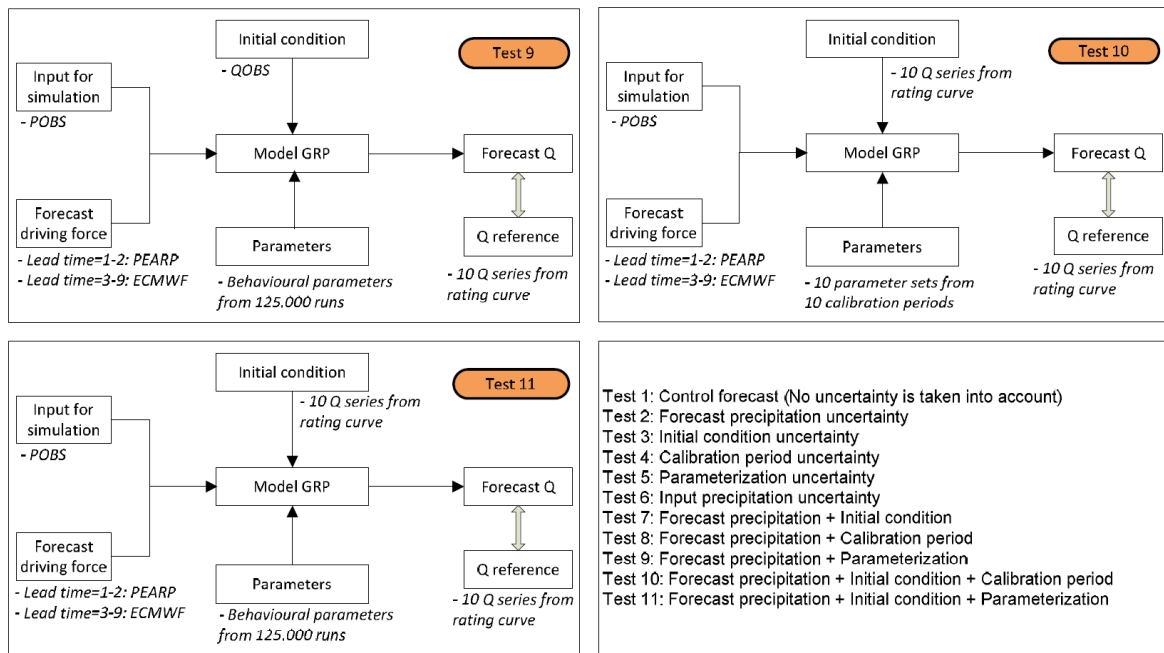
Test 9

Initial condition
- QOBS

Input for simulation
- POBS

Model GRP

Forecast Q

Q reference
- 10 Q series from rating curve

Forecast driving force
- Lead time=1-2: PEARP
- Lead time=3-9: ECMWF

Parameters
- Behavioural parameters from 125.000 runs

Test 10

Initial condition
- 10 Q series from rating curve

Input for simulation
- POBS

Model GRP

Forecast Q

Q reference
- 10 Q series from rating curve

Forecast driving force
- Lead time=1-2: PEARP
- Lead time=3-9: ECMWF

Parameters
- 10 parameter sets from 10 calibration periods

Test 11

Initial condition
- 10 Q series from rating curve

Input for simulation
- POBS

Model GRP

Forecast Q

Q reference
- 10 Q series from rating curve

Forecast driving force
- Lead time=1-2: PEARP
- Lead time=3-9: ECMWF

Parameters
- Behavioural parameters from 125.000 runs

Test 1: Control forecast (No uncertainty is taken into account)
Test 2: Forecast precipitation uncertainty
Test 3: Initial condition uncertainty
Test 4: Calibration period uncertainty
Test 5: Parameterization uncertainty
Test 6: Input precipitation uncertainty
Test 7: Forecast precipitation + Initial condition
Test 8: Forecast precipitation + Calibration period
Test 9: Forecast precipitation + Parameterization
Test 10: Forecast precipitation + Initial condition + Calibration period
Test 11: Forecast precipitation + Initial condition + Parameterization